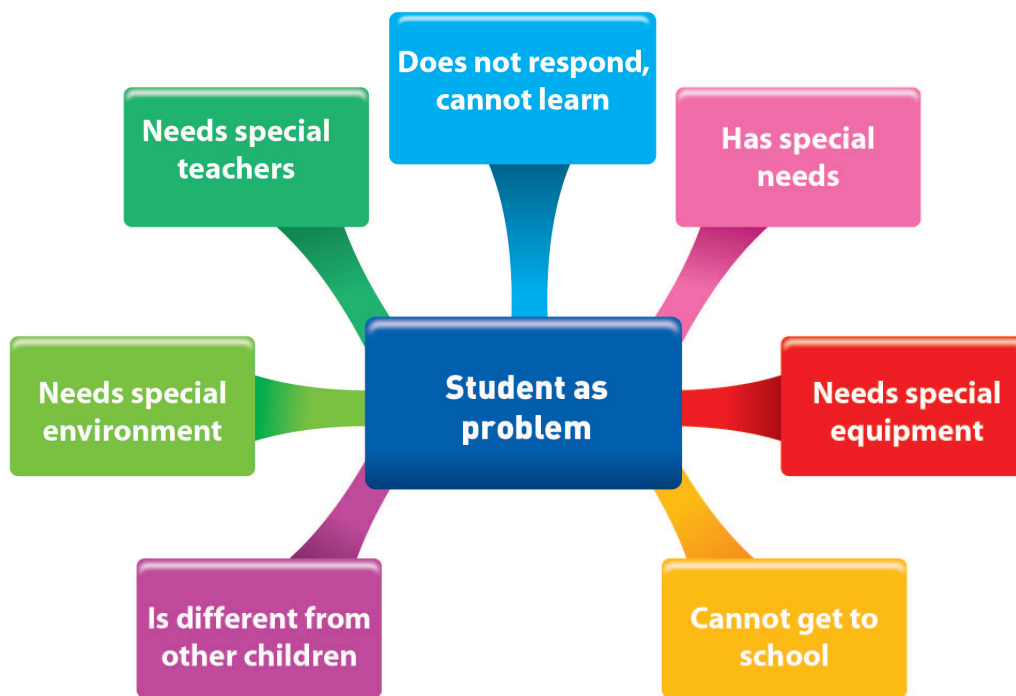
Does not respond, cannot learn

Needs special teachers

Has special needs

Student as problem

Needs special environment

Needs special equipment

Is different from other children

Cannot get to school